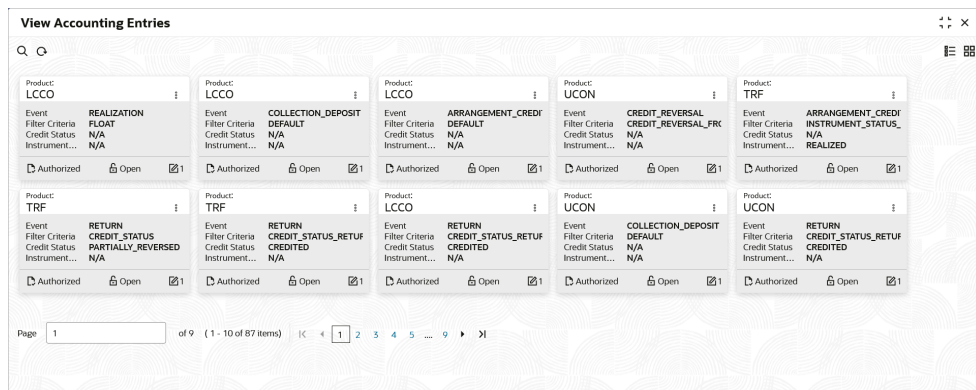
View Accounting Entries

Product:
LCCO
Event REALIZATION
Filter Criteria FLOAT
Credit Status N/A
Instrument... N/A
Authorized Open 1

Product:
LCCO
Event COLLECTION_DEPOSIT
Filter Criteria DEFAULT
Credit Status N/A
Instrument... N/A
Authorized Open 1

Product:
LCCO
Event ARRANGEMENT_CREDI
Filter Criteria DEFAULT
Credit Status N/A
Instrument... N/A
Authorized Open 1

Product:
UCON
Event CREDIT_REVERSAL
Filter Criteria CREDIT_REVERSAL_FR
Credit Status N/A
Instrument... N/A
Authorized Open 1

Product:
TRF
Event ARRANGEMENT_CREDI
Filter Criteria INSTRUMENT_STATUS_
Credit Status N/A
Instrument... REALIZED
Authorized Open 1

Product:
TRF
Event RETURN
Filter Criteria CREDIT_STATUS
Credit Status PARTIALLY_REVERSED
Instrument... N/A
Authorized Open 1

Product:
TRF
Event RETURN
Filter Criteria CREDIT_STATUS_RETUF
Credit Status CREDITED
Instrument... N/A
Authorized Open 1

Product:
LCCO
Event RETURN
Filter Criteria CREDIT_STATUS_RETUF
Credit Status CREDITED
Instrument... N/A
Authorized Open 1

Product:
UCON
Event COLLECTION_DEPOSIT
Filter Criteria DEFAULT
Credit Status N/A
Instrument... N/A
Authorized Open 1

Product:
UCON
Event RETURN
Filter Criteria CREDIT_STATUS_RETUF
Credit Status CREDITED
Instrument... N/A
Authorized Open 1

Page 1 of 9 (1 - 10 of 87 items) 1 2 3 4 5 ... 9